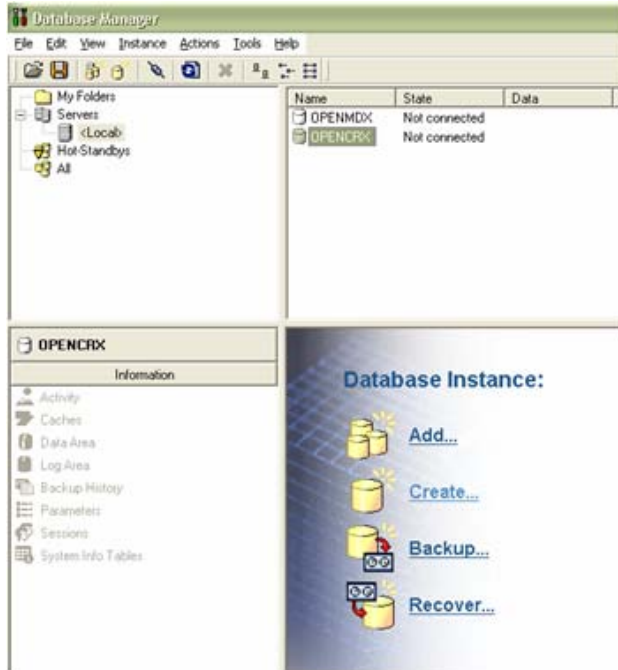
Database Manager

File Edit View Instance Actions Tools Help

My Folders
Servers
<Local>
Hot-Standbys
All

| Name | State | Data |
|---|---|---|
| OPENMDX | Not connected | |
| OPENCRX | Not connected | |

OPENCRX

Information

Activity
Caches
Data Area
Log Area
Backup History
Parameters
Sessions
System Info Tables

Database Instance:

Add...

Create...

Backup...

Recover...